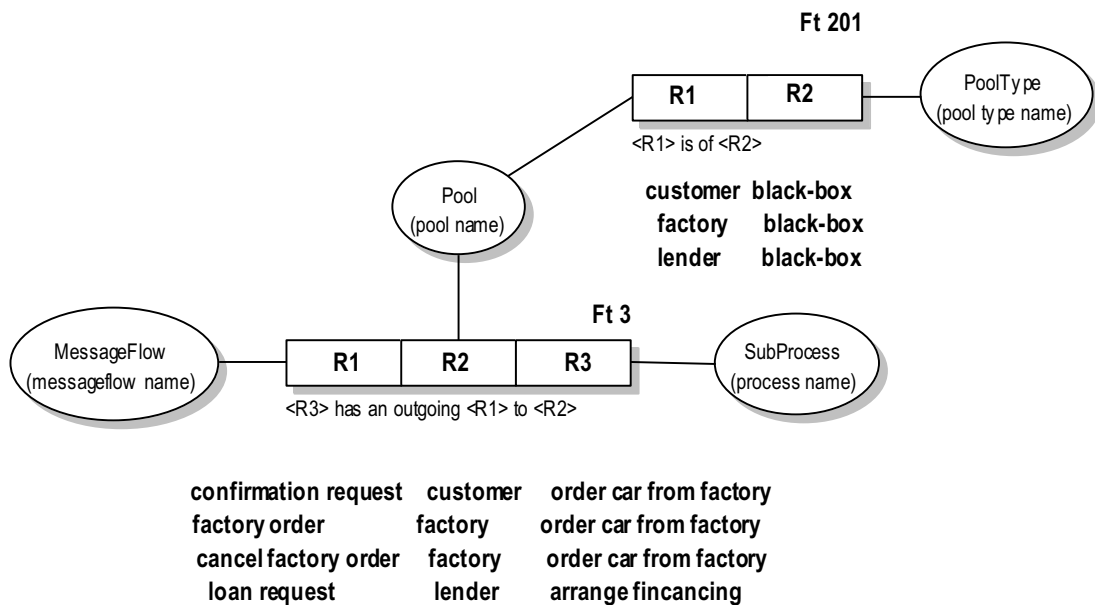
Ft 201

R1 | R2

PoolType (pool type name)

<R1> is of <R2>

| | |
|---|---|
| customer | black-box |
| factory | black-box |
| lender | black-box |

Pool (pool name)

Ft 3

MessageFlow (messageflow name)

R1 | R2 | R3

SubProcess (process name)

<R3> has an outgoing <R1> to <R2>

| | | |
|---|---|---|
| confirmation request | customer | order car from factory |
| factory order | factory | order car from factory |
| cancel factory order | factory | order car from factory |
| loan request | lender | arrange fincancing |